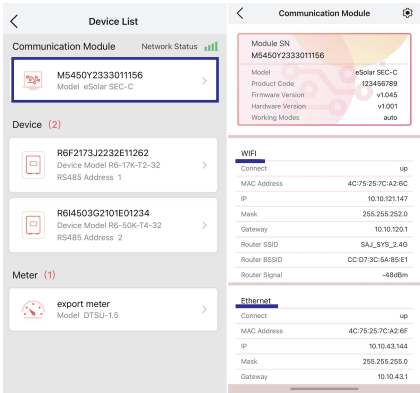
Device List

Communication Module Network Status

M5450Y2333011156
Model eSolar SEC-C

Device (2)

R6F2173J2232E11262
Device Model R6-17K-T2-32
RS485 Address 1

R6I4503G2101E01234
Device Model R6-50K-T4-32
RS485 Address 2

Meter (1)

export meter
Model DTSU-1.5

Communication Module

Module SN
M5450Y2333011156

| | |
|---|---|
| Model | eSolar SEC-C |
| Product Code | 123456789 |
| Firmware Version | v1.045 |
| Hardware Version | v1.001 |
| Working Modes | auto |

WIFI

| | |
|---|---|
| Connect | up |
| MAC Address | 4C:75:25:7C:A2:6C |
| IP | 10.10.121.147 |
| Mask | 255.255.252.0 |
| Gateway | 10.10.120.1 |
| Router SSID | SAJ_SYS_2.4G |
| Router BSSID | CC:D7:3C:5A:85:E1 |
| Router Signal | -48dBm |

Ethernet

| | |
|---|---|
| Connect | up |
| MAC Address | 4C:75:25:7C:A2:6F |
| IP | 10.10.43.144 |
| Mask | 255.255.255.0 |
| Gateway | 10.10.43.1 |